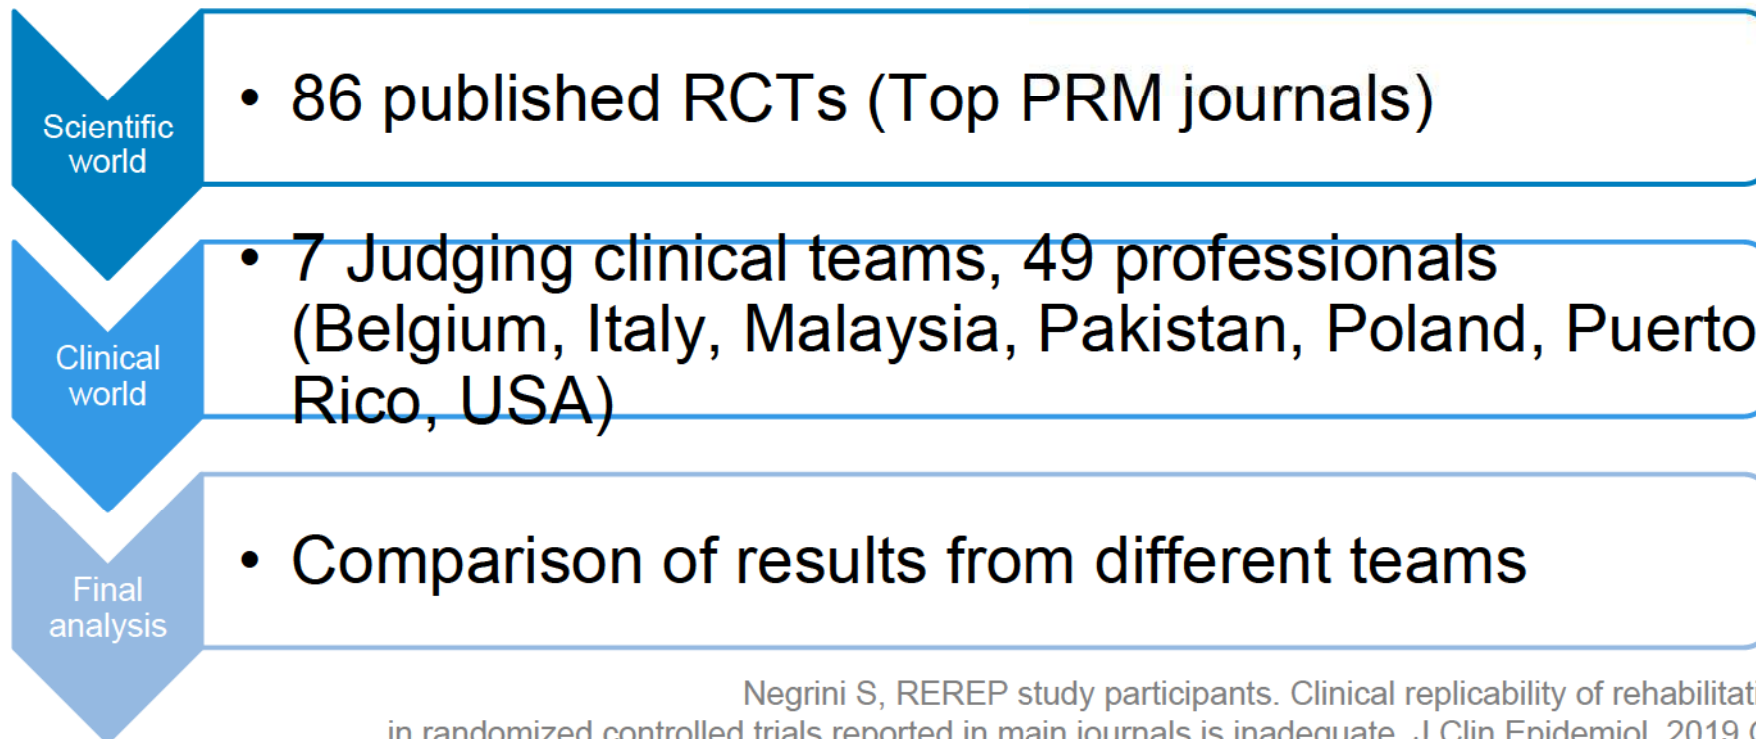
Scientific world

• 86 published RCTs (Top PRM journals)

Clinical world

• 7 Judging clinical teams, 49 professionals (Belgium, Italy, Malaysia, Pakistan, Poland, Puerto Rico, USA)

Final analysis

• Comparison of results from different teams

Negrini S, REREP study participants. Clinical replicability of rehabilitat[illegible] in randomized controlled trials reported in main journals is inadequate. J Clin Epidemiol. 2019 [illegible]